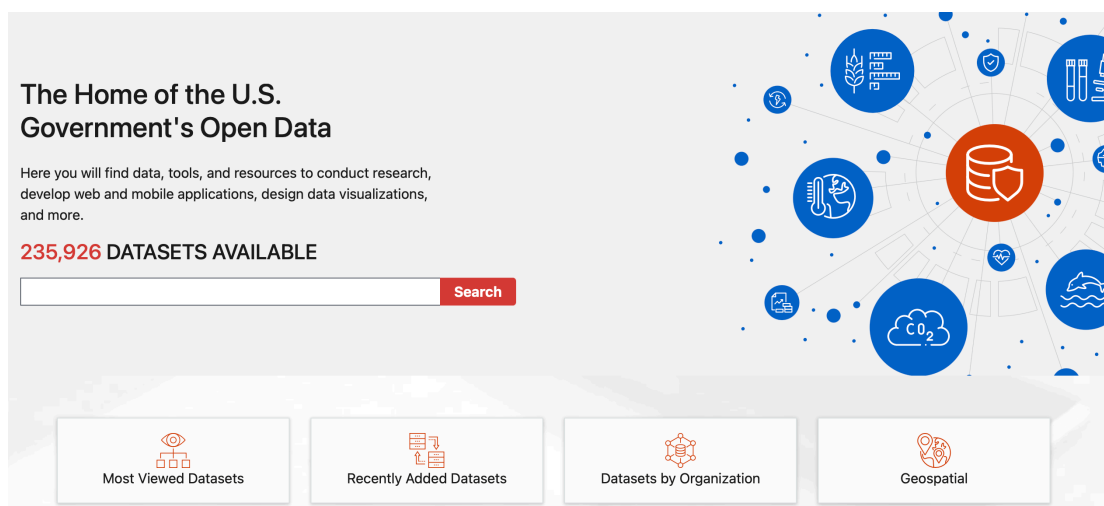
The Home of the U.S. Government's Open Data

Here you will find data, tools, and resources to conduct research, develop web and mobile applications, design data visualizations, and more.

235,926 DATASETS AVAILABLE

Search

$CO_2$

Most Viewed Datasets

Recently Added Datasets

Datasets by Organization

Geospatial